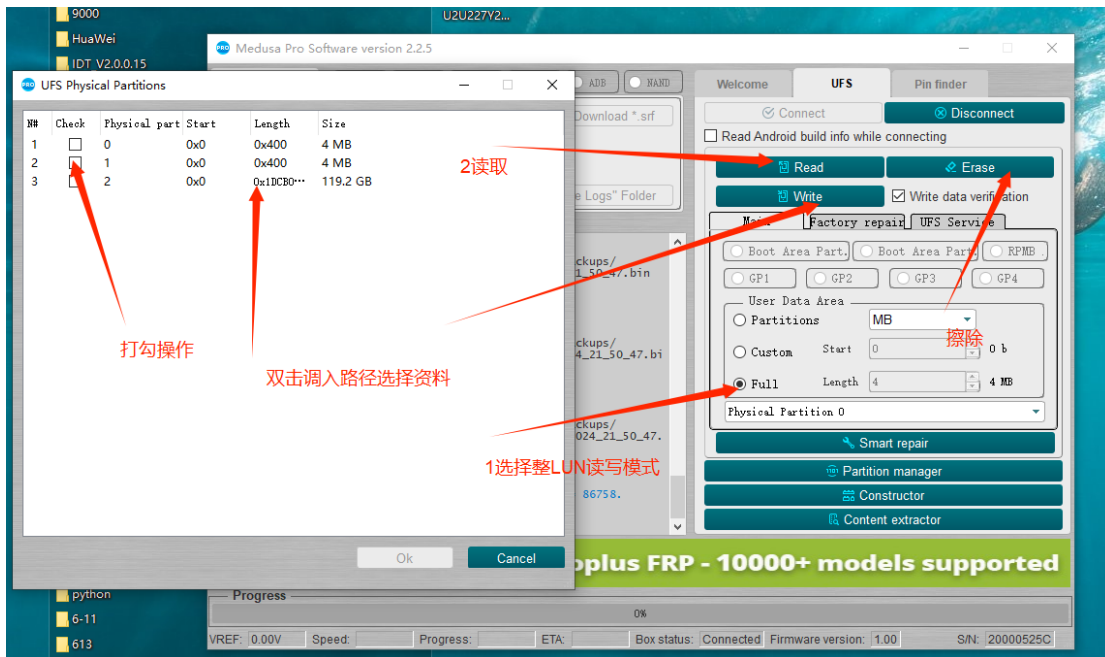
9000
HuaWei
IDT V2.0.0.15
U2U227Y2...
Medusa Pro Software version 2.2.5
UFS Physical Partitions

| N# | Check | Physical part | Start | Length | Size |
|---|---|---|---|---|---|
| 1 | | 0 | 0x0 | 0x400 | 4 MB |
| 2 | | 1 | 0x0 | 0x400 | 4 MB |
| 3 | | 2 | 0x0 | 0x1DCB0··· | 119.2 GB |

Ok
Cancel

ADB
NAND
Download *.srf
e Logs" Folder
ckups/
1_50_47.bin
ckups/
4_21_50_47.bi
ckups/
024_21_50_47.
86758.

Welcome
UFS
Pin finder
Connect
Disconnect
Read Android build info while connecting
Read
Erase
Write
Write data verification
Main
Factory repair
UFS Service
Boot Area Part.
Boot Area Part
RPMB
GP1
GP2
GP3
GP4
User Data Area
Partitions
MB
Custom
Start
0
0 b
Full
Length
4
4 MB
Physical Partition 0
Smart repair
Partition manager
Constructor
Content extractor

2读取
打勾操作
双击调入路径选择资料
擦除
1选择整LUN读写模式

oplus FRP - 10000+ models supported
python
6-11
613
Progress
0%
VREF: 0.00V
Speed:
Progress:
ETA:
Box status: Connected
Firmware version: 1.00
S/N: 20000525C